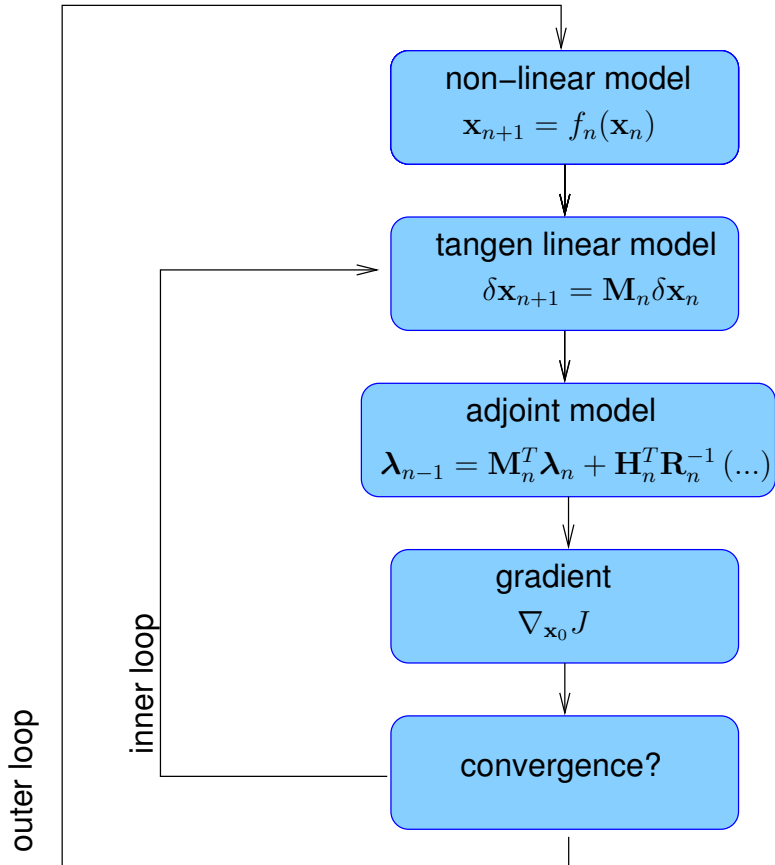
non−linear model
$\mathbf{x}_{n+1} = f_n(\mathbf{x}_n)$

tangen linear model
$\delta\mathbf{x}_{n+1} = \mathbf{M}_n \delta\mathbf{x}_n$

adjoint model
$\boldsymbol{\lambda}_{n-1} = \mathbf{M}_n^T \boldsymbol{\lambda}_n + \mathbf{H}_n^T \mathbf{R}_n^{-1} (...)$

gradient
$\nabla_{\mathbf{x}_0} J$

convergence?

inner loop

outer loop